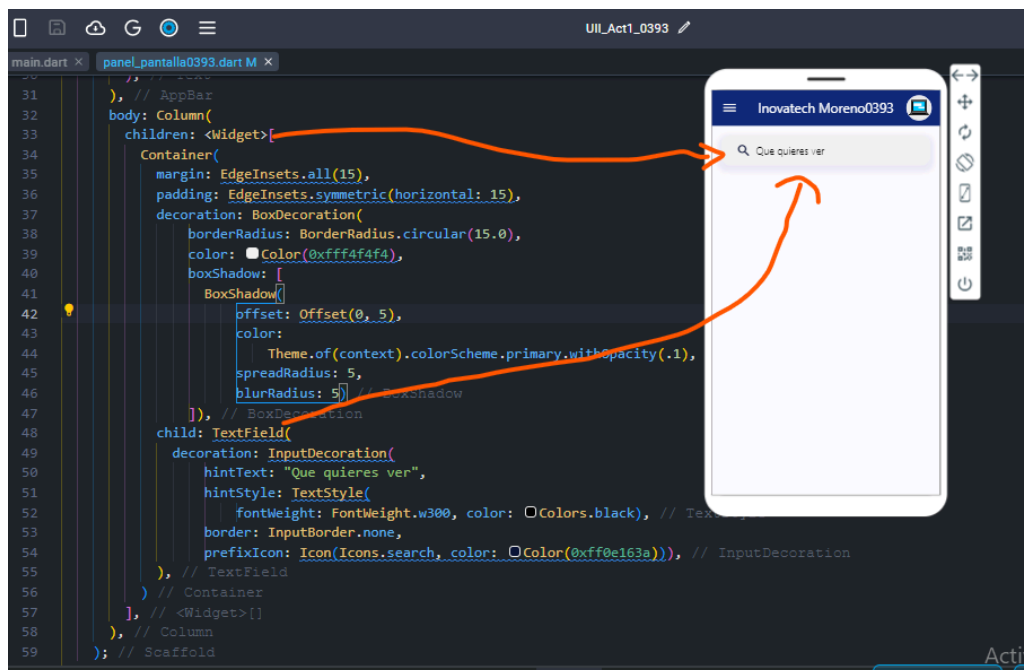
UII_Act1_0393

main.dart × panel_pantalla0393.dart M ×

30 ), // Text
31 ), // AppBar
32 body: Column(
33 children: <Widget>[
34 Container(
35 margin: EdgeInsets.all(15),
36 padding: EdgeInsets.symmetric(horizontal: 15),
37 decoration: BoxDecoration(
38 borderRadius: BorderRadius.circular(15.0),
39 color: Color(0xfff4f4f4),
40 boxShadow: [
41 BoxShadow(
42 offset: Offset(0, 5),
43 color:
44 Theme.of(context).colorScheme.primary.withOpacity(.1),
45 spreadRadius: 5,
46 blurRadius: 5) // BoxShadow
47 ]), // BoxDecoration
48 child: TextField(
49 decoration: InputDecoration(
50 hintText: "Que quieres ver",
51 hintStyle: TextStyle(
52 fontWeight: FontWeight.w300, color: Colors.black), // TextStyle
53 border: InputBorder.none,
54 prefixIcon: Icon(Icons.search, color: Color(0xff0e163a))), // InputDecoration
55 ), // TextField
56 ) // Container
57 ], // <Widget>[]
58 ), // Column
59 ); // Scaffold

Inovatech Moreno0393

Que quieres ver

Acti